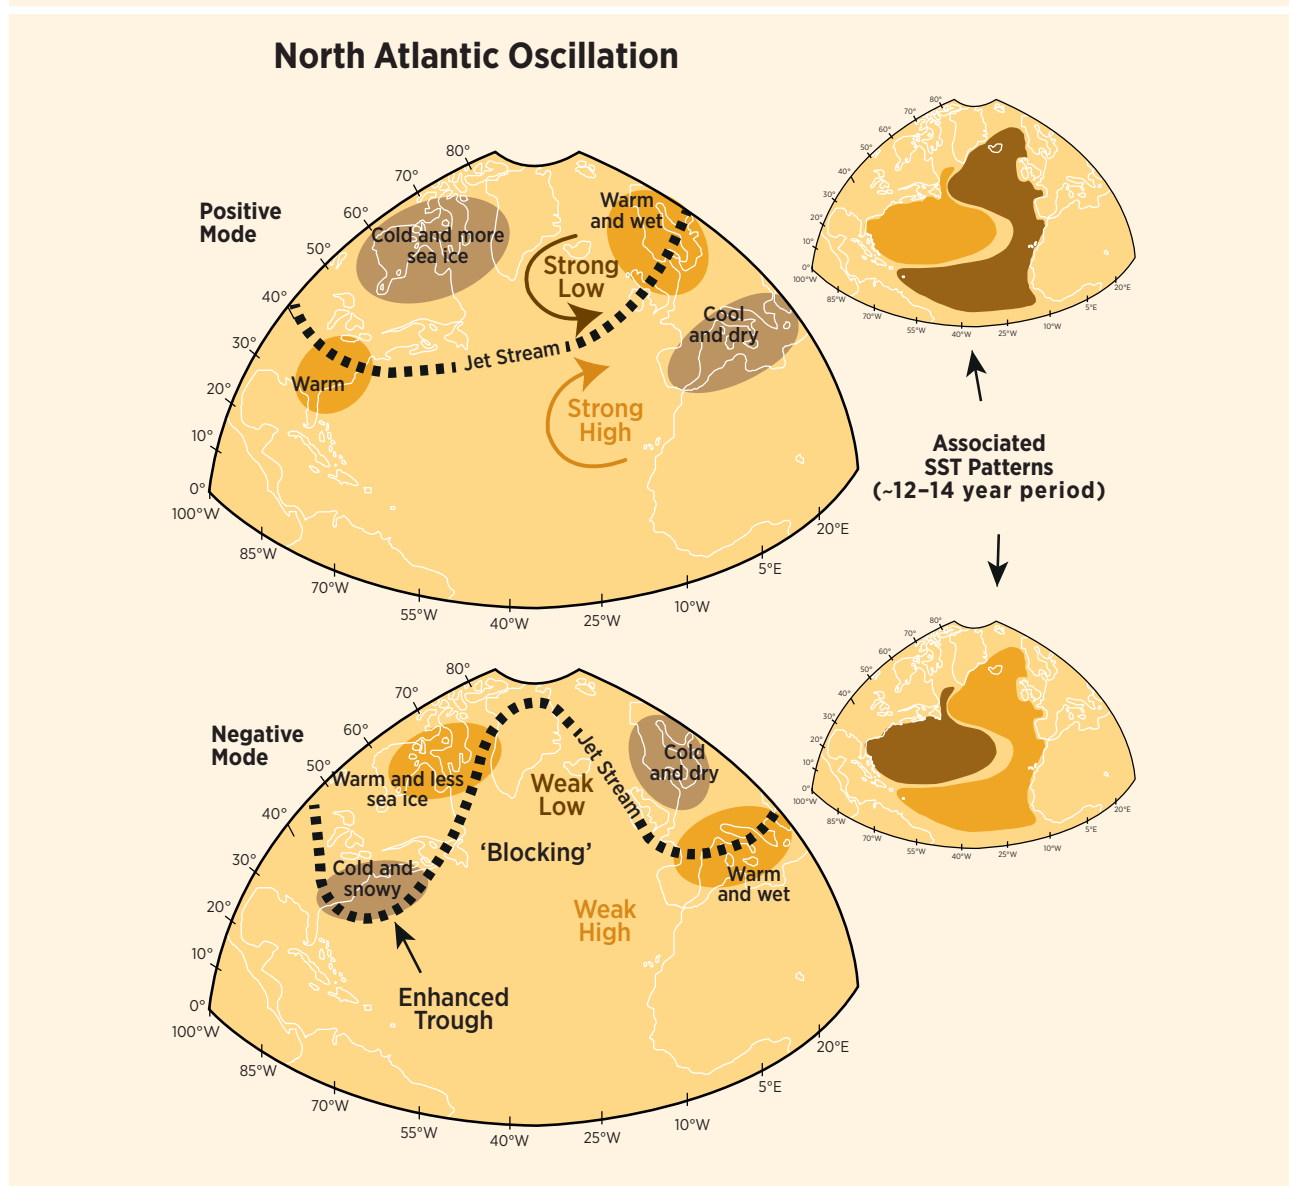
North Atlantic Oscillation

Positive Mode

80°
70°
60°
50°
40°
30°
20°
10°
0°
100°W
85°W
70°W
55°W
40°W
25°W
10°W
5°E
20°E

Cold and more sea ice

Warm and wet

Strong Low

Cool and dry

Jet Stream

Warm

Strong High

Associated SST Patterns (~12–14 year period)

Negative Mode

80°
70°
60°
50°
40°
30°
20°
10°
0°
100°W
85°W
70°W
55°W
40°W
25°W
10°W
5°E
20°E

Warm and less sea ice

Jet Stream

Cold and dry

Weak Low

'Blocking'

Cold and snowy

Warm and wet

Weak High

Enhanced Trough